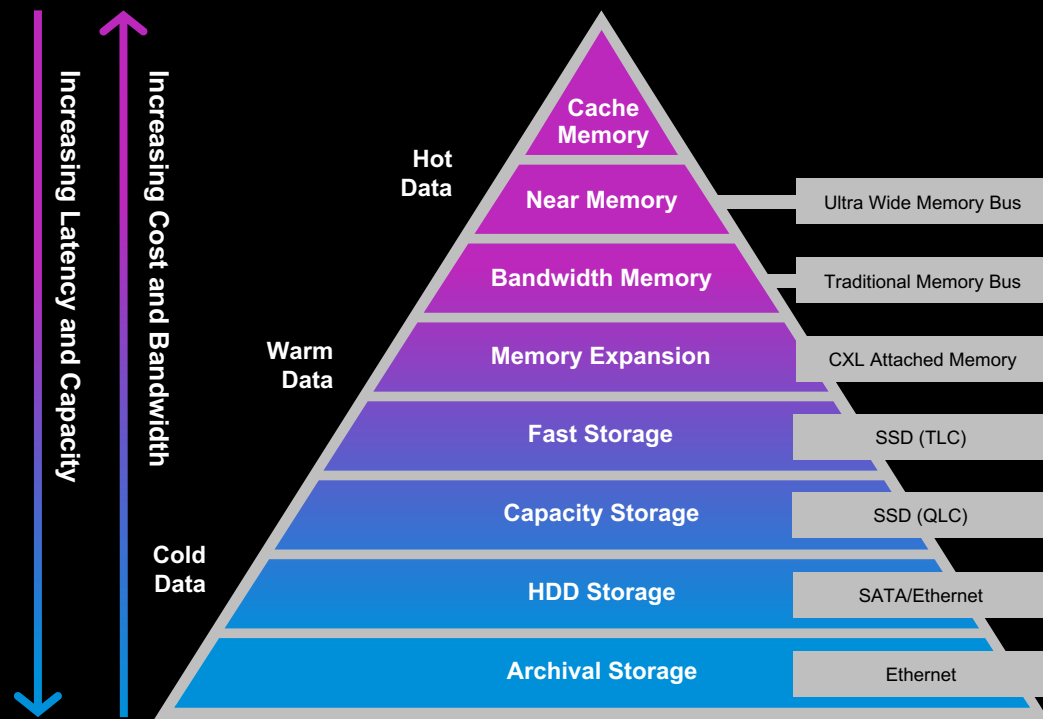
Increasing Latency and Capacity

Increasing Cost and Bandwidth

Hot Data

Warm Data

Cold Data

Cache Memory

Near Memory

Bandwidth Memory

Memory Expansion

Fast Storage

Capacity Storage

HDD Storage

Archival Storage

Ultra Wide Memory Bus

Traditional Memory Bus

CXL Attached Memory

SSD (TLC)

SSD (QLC)

SATA/Ethernet

Ethernet